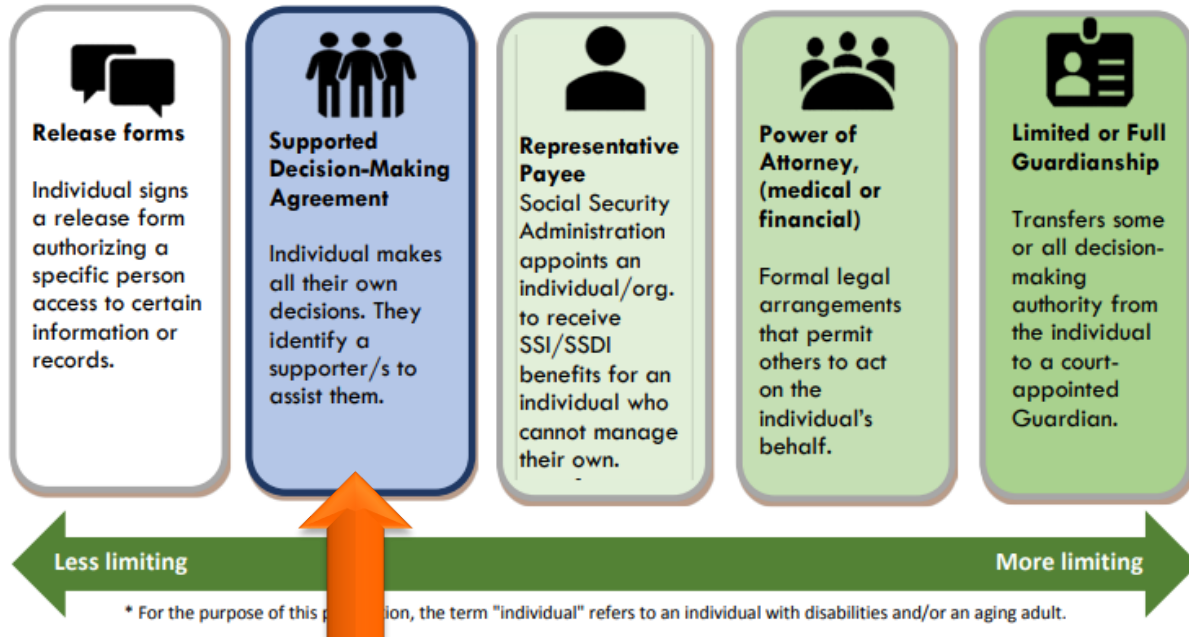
Release forms

Individual signs a release form authorizing a specific person access to certain information or records.

Supported Decision-Making Agreement

Individual makes all their own decisions. They identify a supporter/s to assist them.

Representative Payee

Social Security Administration appoints an individual/org. to receive SSI/SSDI benefits for an individual who cannot manage their own.

Power of Attorney, (medical or financial)

Formal legal arrangements that permit others to act on the individual's behalf.

Limited or Full Guardianship

Transfers some or all decision-making authority from the individual to a court-appointed Guardian.

Less limiting

More limiting

* For the purpose of this p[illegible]ion, the term "individual" refers to an individual with disabilities and/or an aging adult.